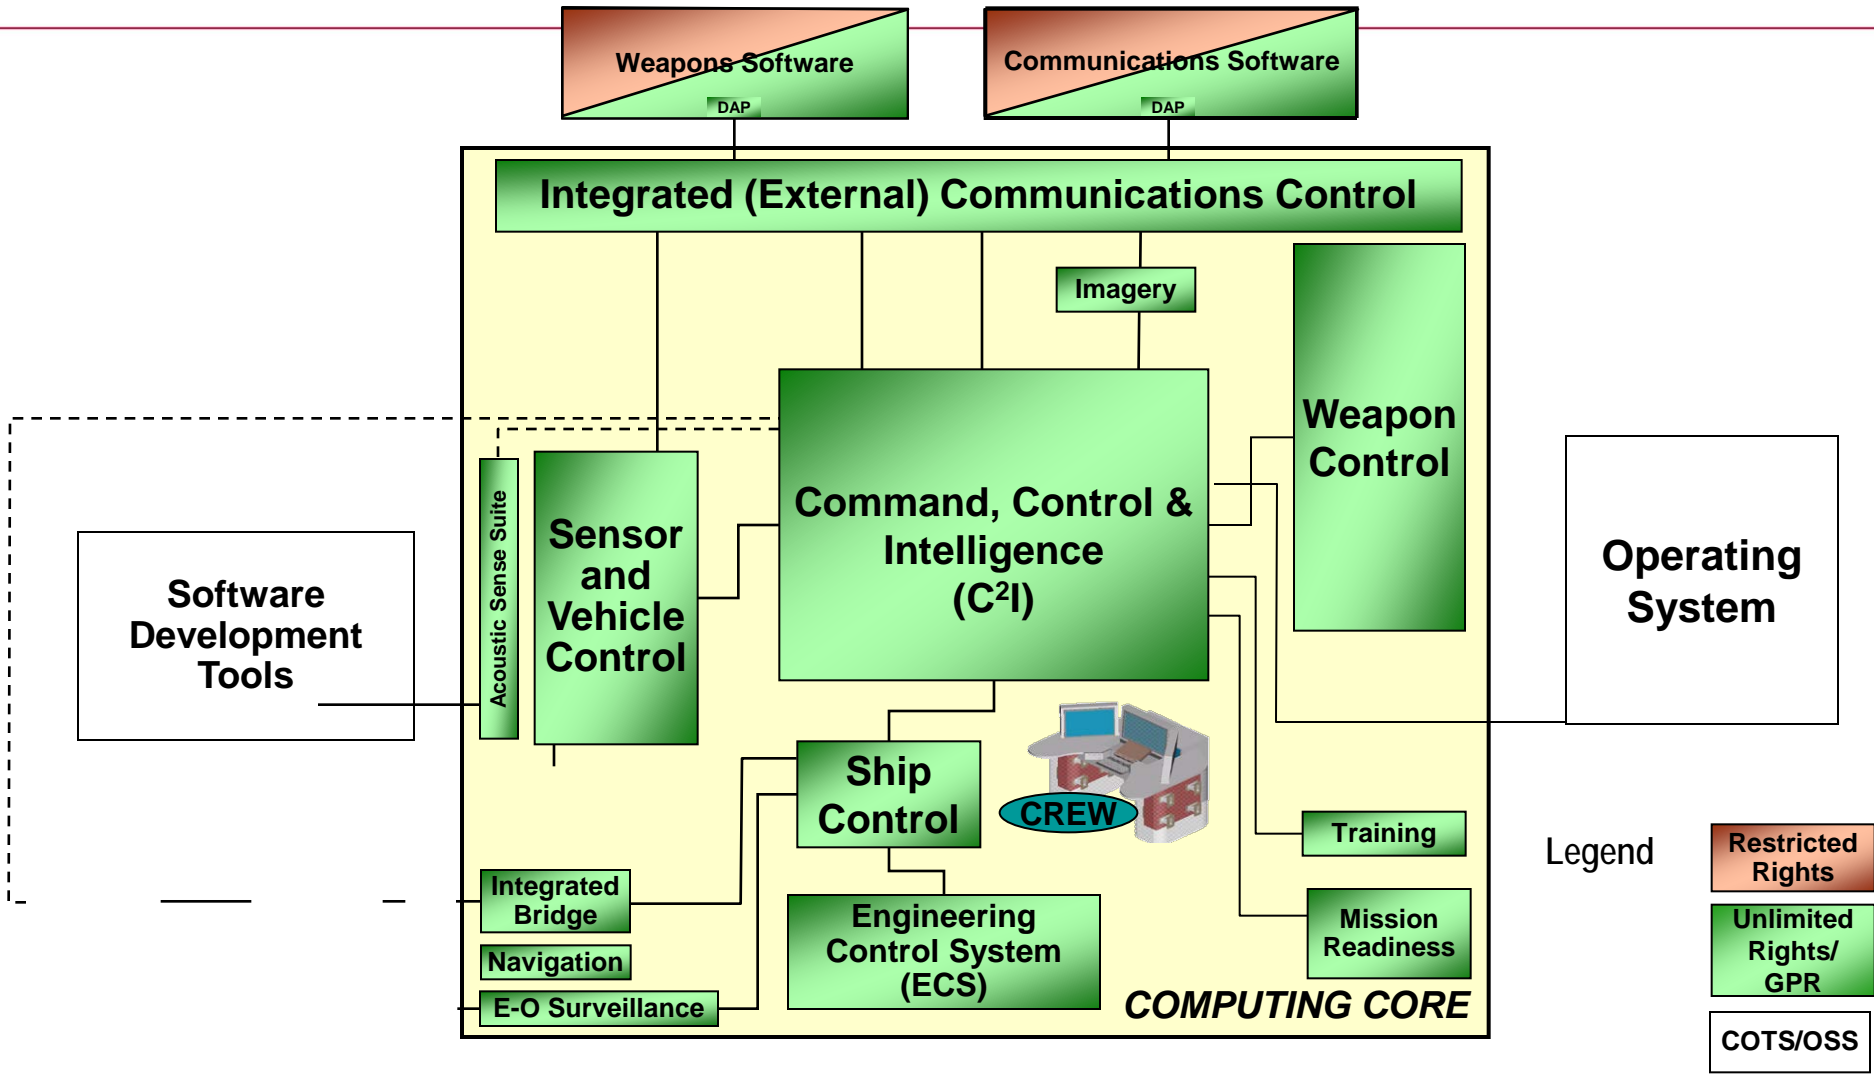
Weapons Software

DAP

Communications Software

DAP

Integrated (External) Communications Control

Imagery

Weapon Control

Command, Control & Intelligence ($C^2I$)

Acoustic Sense Suite

Sensor and Vehicle Control

Software Development Tools

Operating System

Ship Control

CREW

Training

Integrated Bridge

Navigation

E-O Surveillance

Engineering Control System (ECS)

Mission Readiness

COMPUTING CORE

Legend

Restricted Rights

Unlimited Rights/ GPR

COTS/OSS